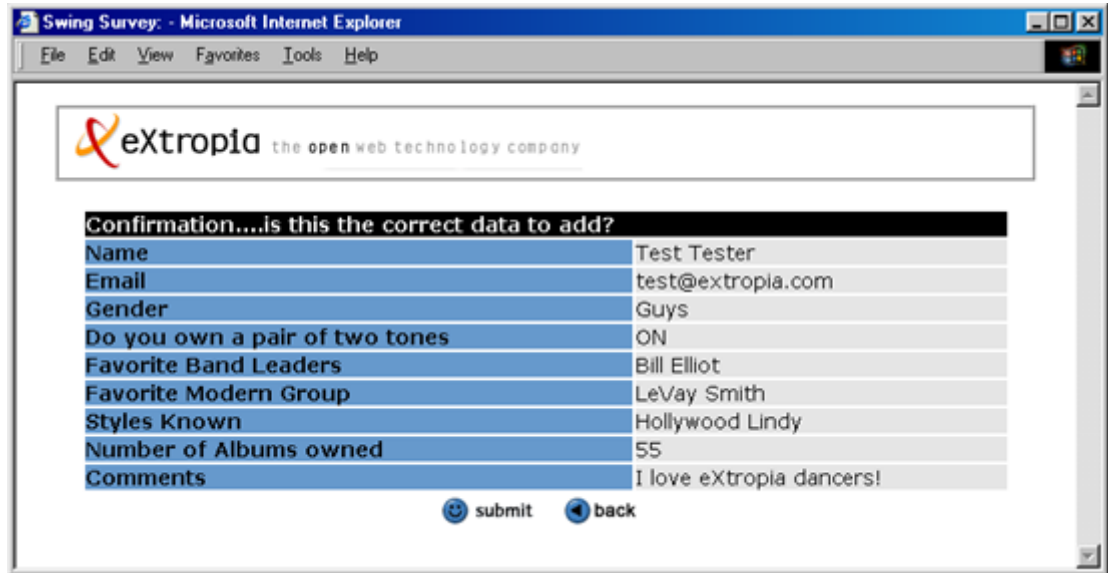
Swing Survey: - Microsoft Internet Explorer

File Edit View Favorites Tools Help

eXtropia the open web technology company

| Confirmation....is this the correct data to add? | |
|---|---|
| Name | Test Tester |
| Email | test@extropia.com |
| Gender | Guys |
| Do you own a pair of two tones | ON |
| Favorite Band Leaders | Bill Elliot |
| Favorite Modern Group | LeVay Smith |
| Styles Known | Hollywood Lindy |
| Number of Albums owned | 55 |
| Comments | I love eXtropia dancers! |

submit back